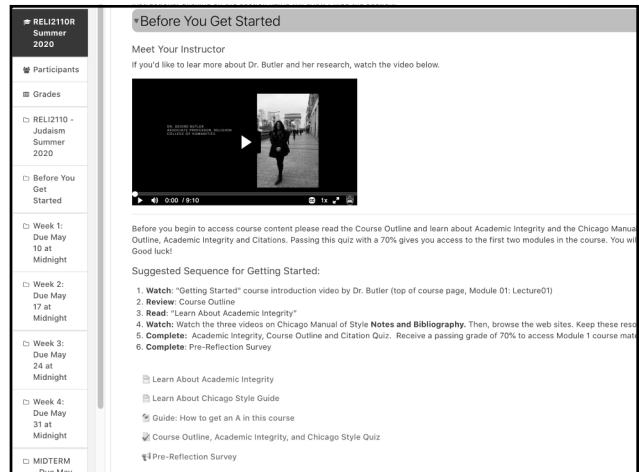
RELI2110R Summer 2020

Participants

Grades

RELI2110 - Judaism Summer 2020

Before You Get Started

Week 1: Due May 10 at Midnight

Week 2: Due May 17 at Midnight

Week 3: Due May 24 at Midnight

Week 4: Due May 31 at Midnight

MIDTERM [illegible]

Before You Get Started

Meet Your Instructor

If you'd like to lear more about Dr. Butler and her research, watch the video below.

DR. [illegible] BUTLER
ASSOCIATE PROFESSOR, RELIGION
COLLEGE OF HUMANITIES

0:00 / 9:10 1x

Before you begin to access course content please read the Course Outline and learn about Academic Integrity and the Chicago Manua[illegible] Outline, Academic Integrity and Citations. Passing this quiz with a 70% gives you access to the first two modules in the course. You wi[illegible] Good luck!

Suggested Sequence for Getting Started:

1. Watch: "Getting Started" course introduction video by Dr. Butler (top of course page, Module 01: Lecture01)
2. Review: Course Outline
3. Read: "Learn About Academic Integrity"
4. Watch: Watch the three videos on Chicago Manual of Style Notes and Bibliography. Then, browse the web sites. Keep these reso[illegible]
5. Complete: Academic Integrity, Course Outline and Citation Quiz. Receive a passing grade of 70% to access Module 1 course mate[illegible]
6. Complete: Pre-Reflection Survey

Learn About Academic Integrity

Learn About Chicago Style Guide

Guide: How to get an A in this course

Course Outline, Academic Integrity, and Chicago Style Quiz

Pre-Reflection Survey